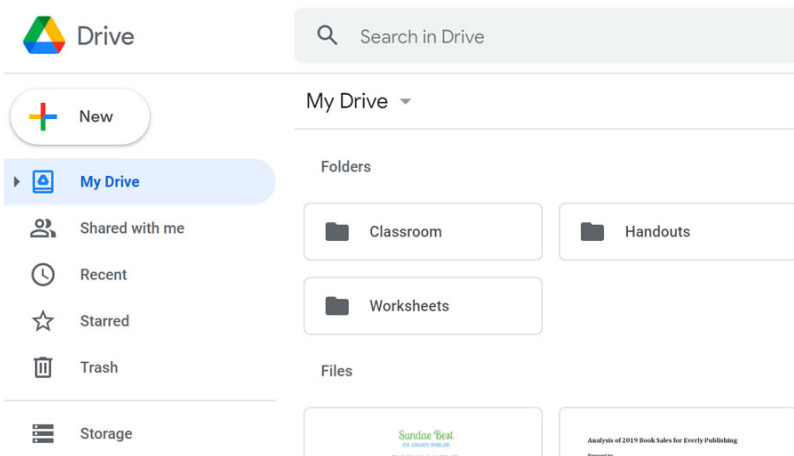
Drive

Search in Drive

New

My Drive

Shared with me

Recent

Starred

Trash

Storage

My Drive

Folders

Classroom

Handouts

Worksheets

Files

Sundae Best
ICE CREAM PARLOR

Analysis of 2019 Book Sales for Everly Publishing